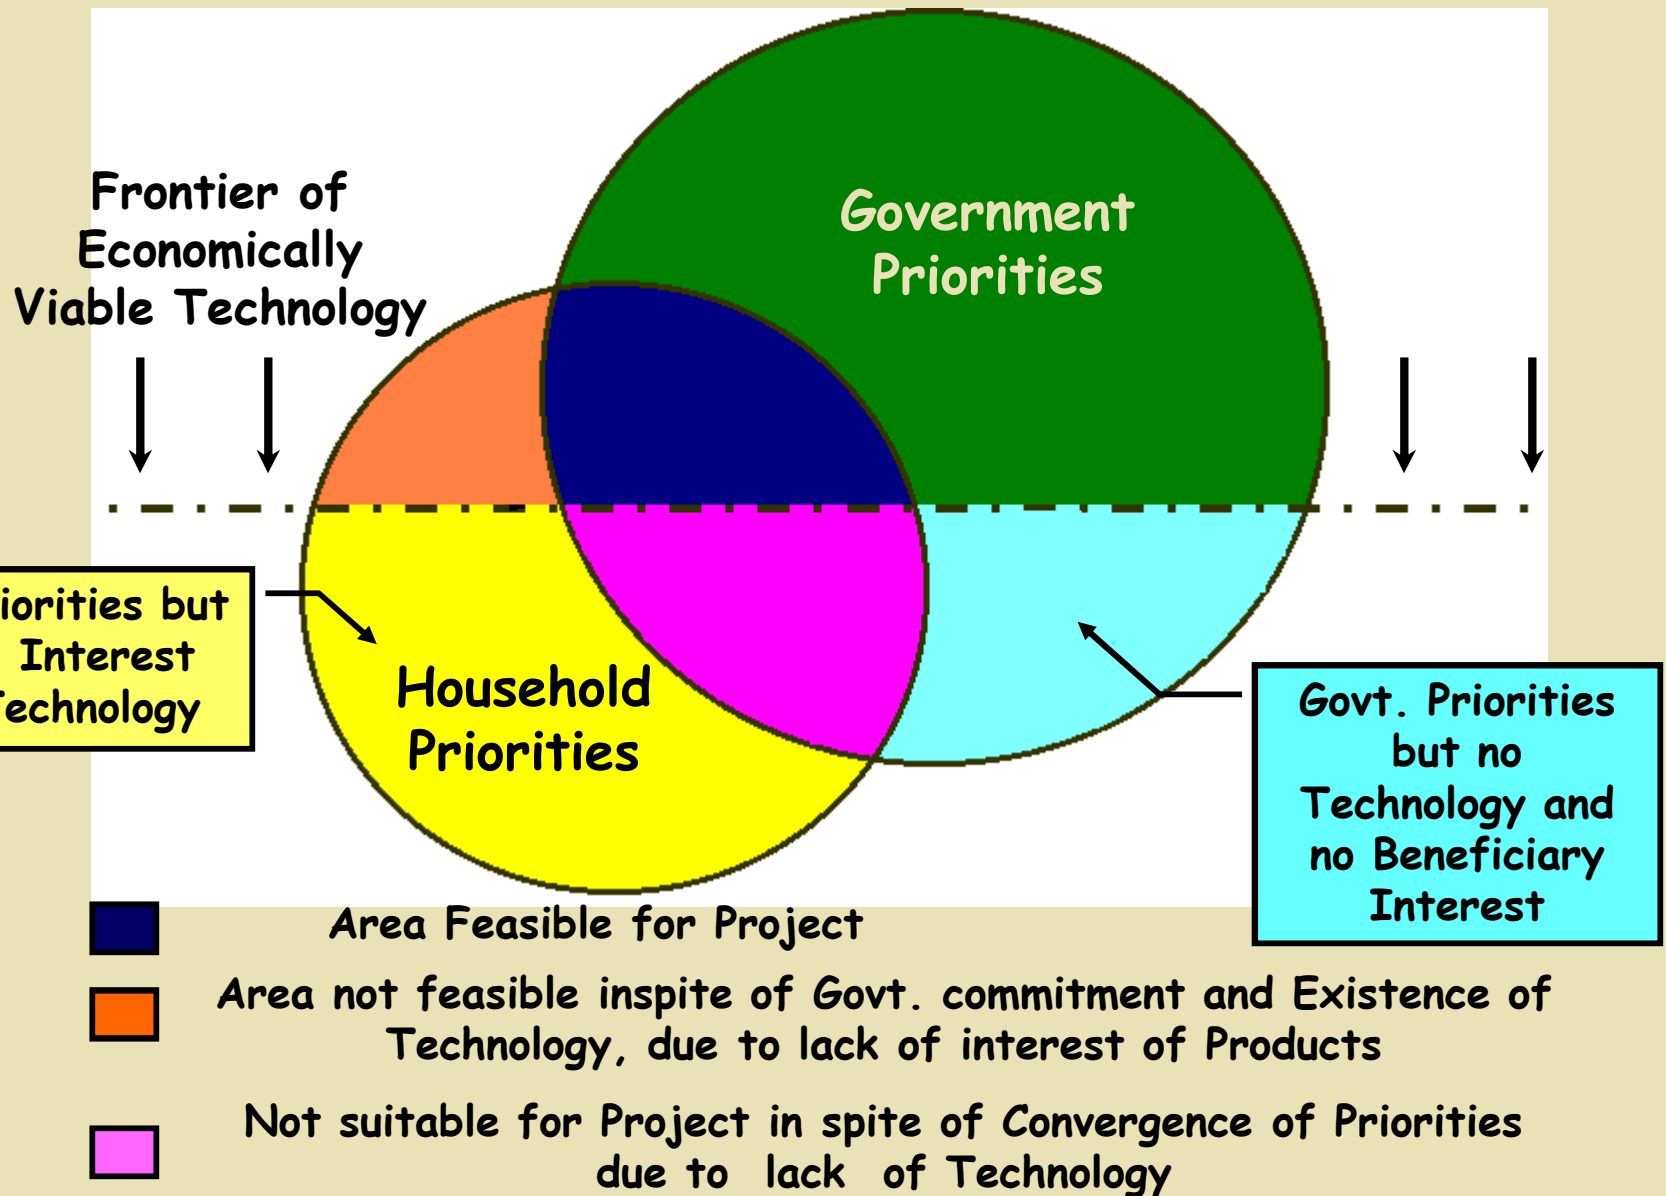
Frontier of Economically Viable Technology

Government Priorities

iorities but Interest echnology

Household Priorities

Govt. Priorities but no Technology and no Beneficiary Interest

Area Feasible for Project

Area not feasible inspite of Govt. commitment and Existence of Technology, due to lack of interest of Products

Not suitable for Project in spite of Convergence of Priorities due to lack of Technology